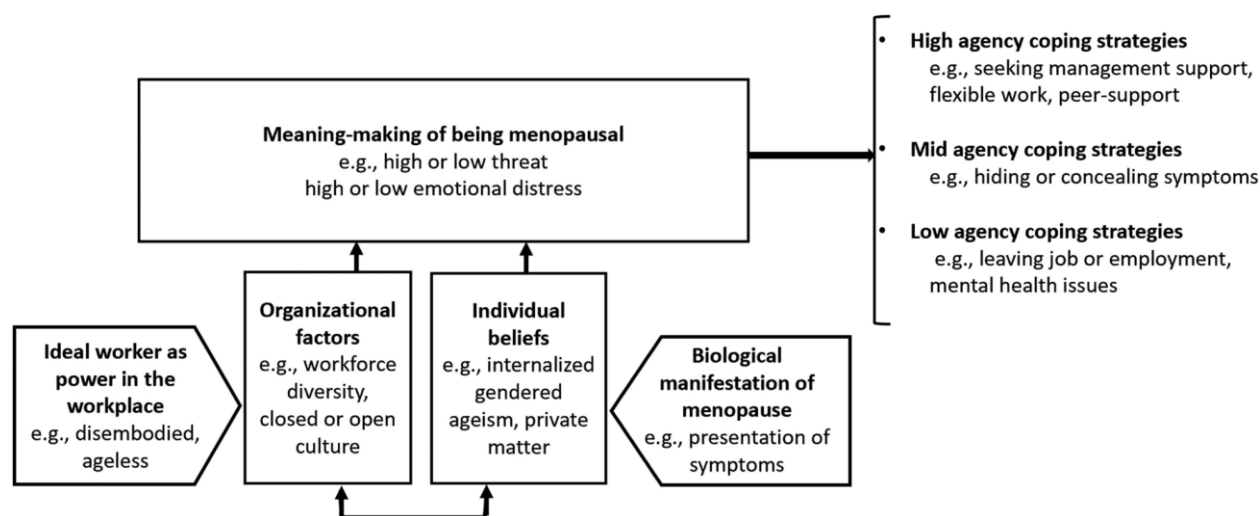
Meaning-making of being menopausal
e.g., high or low threat
high or low emotional distress

• High agency coping strategies
e.g., seeking management support, flexible work, peer-support

• Mid agency coping strategies
e.g., hiding or concealing symptoms

• Low agency coping strategies
e.g., leaving job or employment, mental health issues

Ideal worker as power in the workplace
e.g., disembodied, ageless

Organizational factors
e.g., workforce diversity, closed or open culture

Individual beliefs
e.g., internalized gendered ageism, private matter

Biological manifestation of menopause
e.g., presentation of symptoms